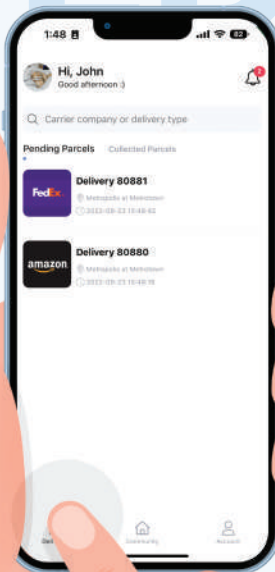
1:48

Hi, John
Good afternoon :)

Carrier company or delivery type

Pending Parcels Collected Parcels

FedEx
Delivery 80881
Metropolis at Metrotown
2023-09-23 15:49:02

amazon
Delivery 80880
Metropolis at Metrotown
2023-09-23 15:49:18

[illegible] Community Account